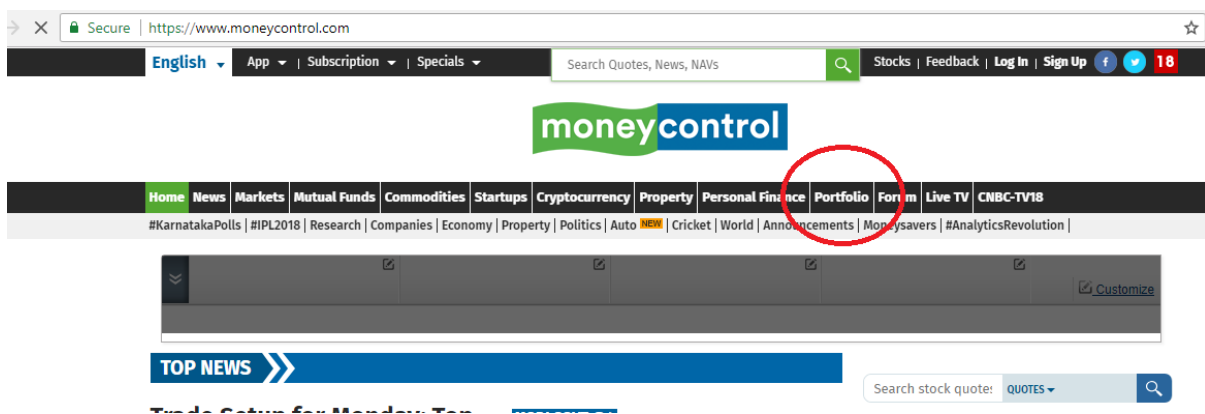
Secure | https://www.moneycontrol.com

English App Subscription Specials Search Quotes, News, NAVs Stocks | Feedback | Log In | Sign Up 18

moneycontrol

Home News Markets Mutual Funds Commodities Startups Cryptocurrency Property Personal Finance Portfolio Forum Live TV CNBC-TV18

#KarnatakaPolls | #IPL2018 | Research | Companies | Economy | Property | Politics | Auto NEW | Cricket | World | Announcements | Moneysavers | #AnalyticsRevolution |

Customize

TOP NEWS

Search stock quotes QUOTES

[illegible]